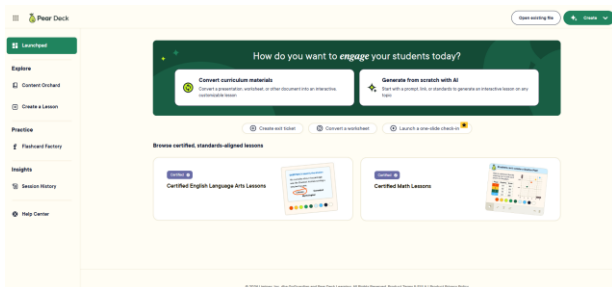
Pear Deck

Open existing file

Create

Launchpad

Explore

Content Orchard

Create a Lesson

Practice

Flashcard Factory

Insights

Session History

Help Center

How do you want to *engage* your students today?

Convert curriculum materials

Convert a presentation, worksheet, or other document into an interactive, customizable lesson

Generate from scratch with AI

Start with a prompt, link, or standards to generate an interactive lesson on any topic

Create exit ticket

Convert a worksheet

Launch a one-slide check-in

Browse certified, standards-aligned lessons

Certified

Certified English Language Arts Lessons

Certified

Certified Math Lessons

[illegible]